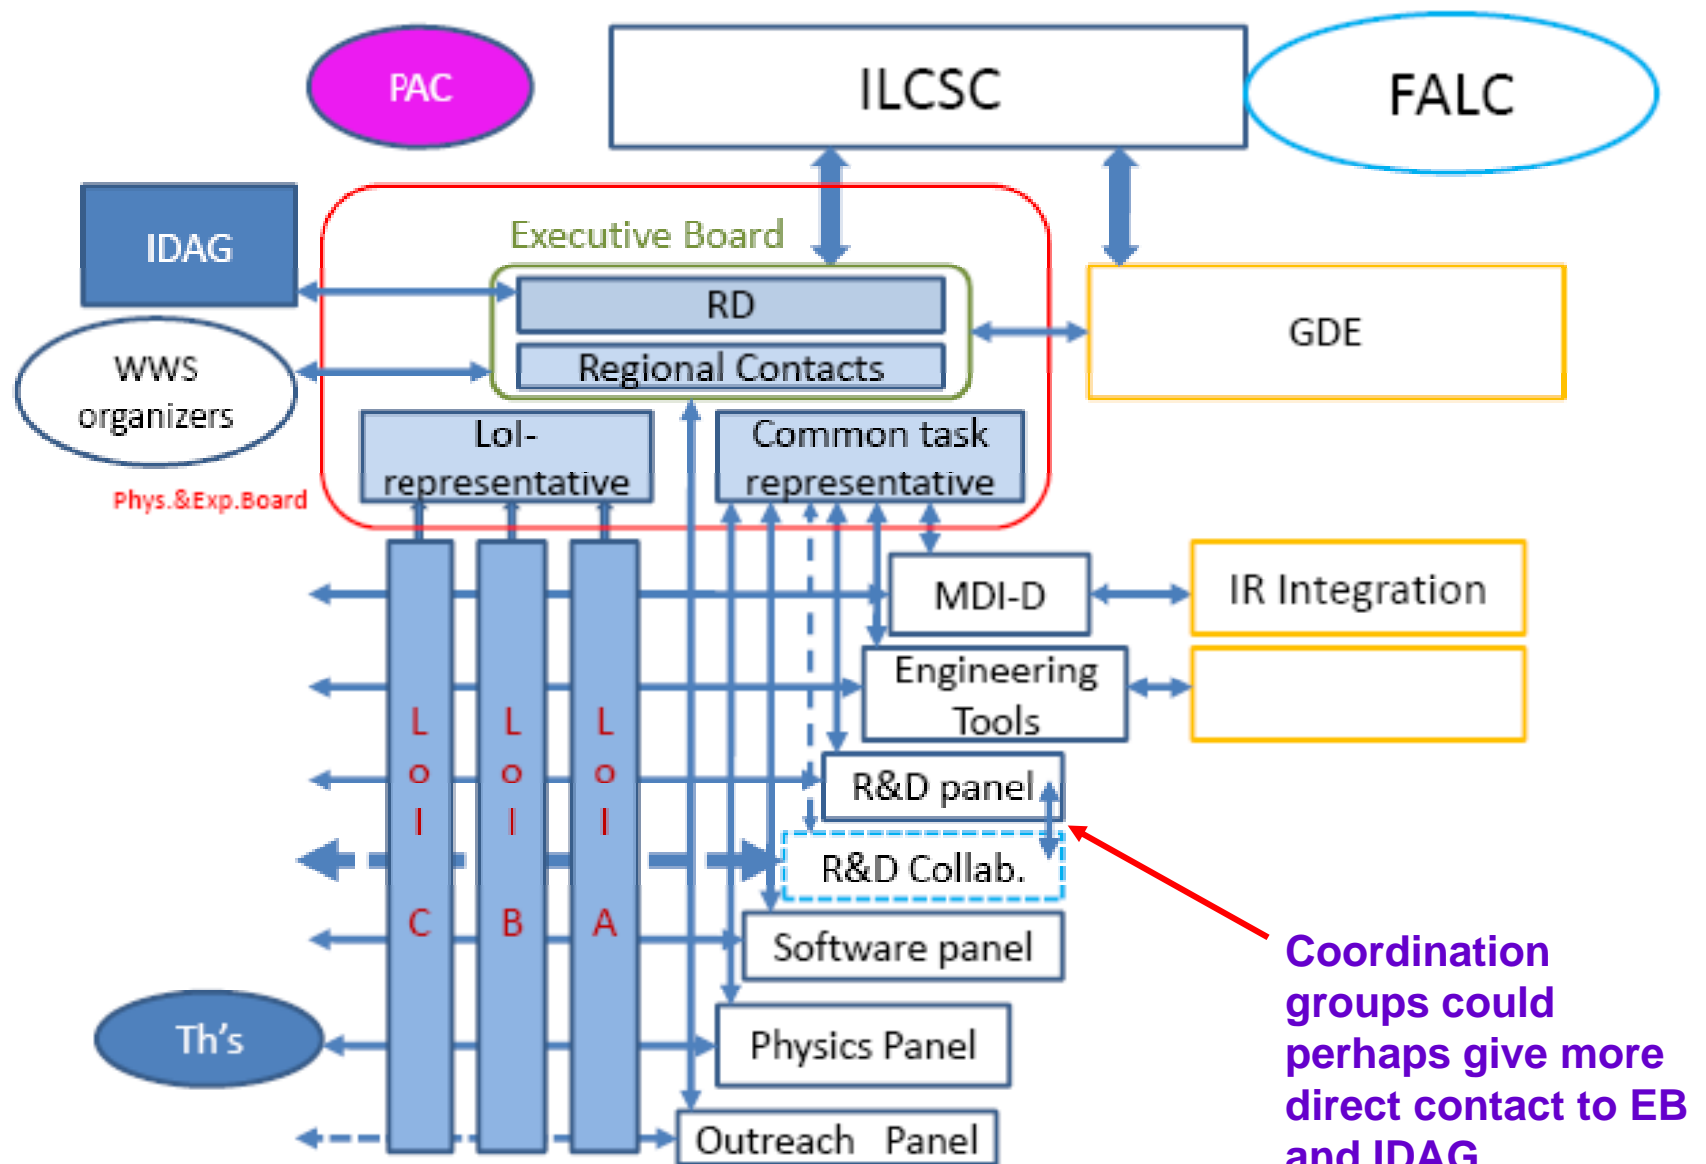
PAC

ILCSC

FALC

IDAG

Executive Board

RD

Regional Contacts

WWS organizers

GDE

LoI-representative

Common task representative

Phys.&Exp.Board

MDI-D

IR Integration

Engineering Tools

L o I C

L o I B

L o I A

R&D panel

R&D Collab.

Software panel

Th's

Physics Panel

Outreach Panel

Coordination groups could perhaps give more direct contact to EB and IDAG